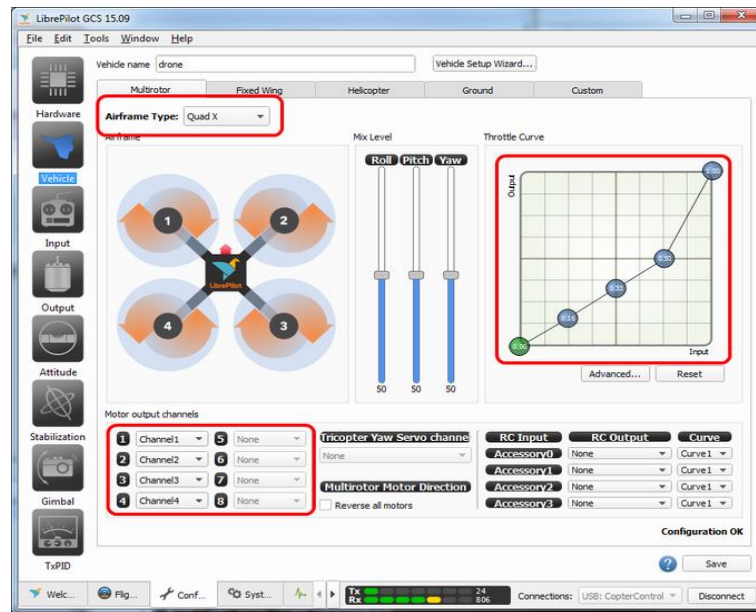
LibrePilot GCS 15.09

File Edit Tools Window Help

Hardware

Vehicle

Input

Output

Attitude

Stabilization

Gimbal

TxPID

Vehicle name drone

Vehicle Setup Wizard...

| Multirotor | Fixed Wing | Helicopter | Ground | Custom |
|---|---|---|---|---|

Airframe Type: Quad X

Airframe

Mix Level

Roll Pitch Yaw

50 50 50

Throttle Curve

Output

Input

0.00 0.16 0.33 0.50 1.00

Advanced... Reset

LibrePilot

1 2 3 4

Motor output channels

| 1 | Channel1 | 5 | None |
|---|---|---|---|
| 2 | Channel2 | 6 | None |
| 3 | Channel3 | 7 | None |
| 4 | Channel4 | 8 | None |

Tricopter Yaw Servo channe

None

Multirotor Motor Direction

Reverse all motors

| RC Input | RC Output | Curve |
|---|---|---|
| Accessory0 | None | Curve1 |
| Accessory1 | None | Curve1 |
| Accessory2 | None | Curve1 |
| Accessory3 | None | Curve1 |

Configuration OK

Save

Welc... Flig... Conf... Syst...

Tx Rx 24 806

Connections: USB: CopterControl

Disconnect